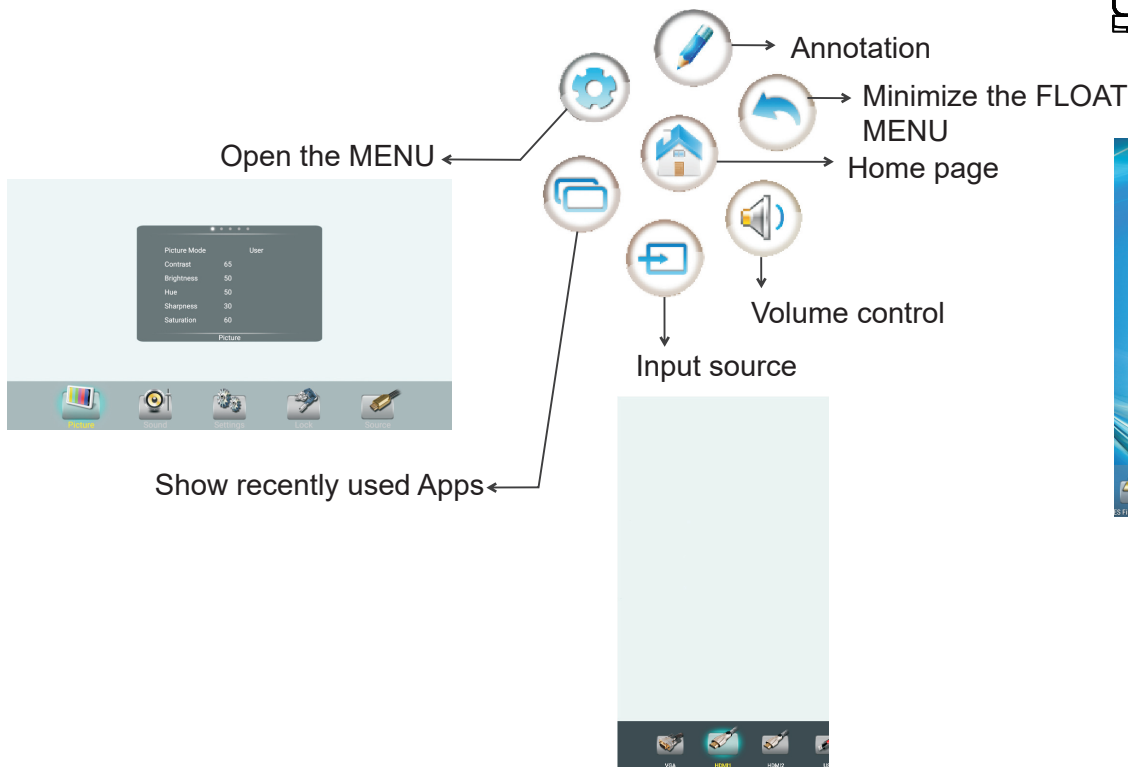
Annotation

Minimize the FLOAT MENU

Open the MENU

Home page

Picture Mode User
Contrast 65
Brightness 50
Hue 50
Sharpness 30
Saturation 60
Picture

Picture Sound Settings Lock Source

Volume control

Input source

Show recently used Apps

VGA HDMI1 HDMI2